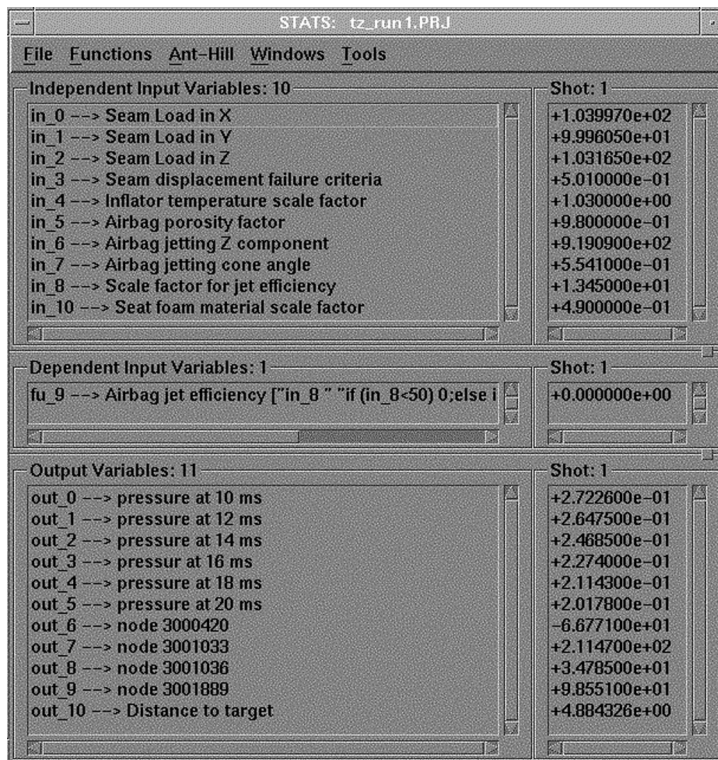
STATS: tz_run1.PRJ

File Functions Ant-Hill Windows Tools

Independent Input Variables: 10

in_0 --> Seam Load in X
in_1 --> Seam Load in Y
in_2 --> Seam Load in Z
in_3 --> Seam displacement failure criteria
in_4 --> Inflator temperature scale factor
in_5 --> Airbag porosity factor
in_6 --> Airbag jetting Z component
in_7 --> Airbag jetting cone angle
in_8 --> Scale factor for jet efficiency
in_10 --> Seat foam material scale factor

Shot: 1

+1.039970e+02
+9.996050e+01
+1.031650e+02
+5.010000e-01
+1.030000e+00
+9.800000e-01
+9.190900e+02
+5.541000e-01
+1.345000e+01
+4.900000e-01

Dependent Input Variables: 1

fu_9 --> Airbag jet efficiency ["in_8 " "if (in_8<50) 0;else i

Shot: 1

+0.000000e+00

Output Variables: 11

out_0 --> pressure at 10 ms
out_1 --> pressure at 12 ms
out_2 --> pressure at 14 ms
out_3 --> pressur at 16 ms
out_4 --> pressure at 18 ms
out_5 --> pressure at 20 ms
out_6 --> node 3000420
out_7 --> node 3001033
out_8 --> node 3001036
out_9 --> node 3001889
out_10 --> Distance to target

Shot: 1

+2.722600e-01
+2.647500e-01
+2.468500e-01
+2.274000e-01
+2.114300e-01
+2.017800e-01
-6.677100e+01
+2.114700e+02
+3.478500e+01
+9.855100e+01
+4.884326e+00